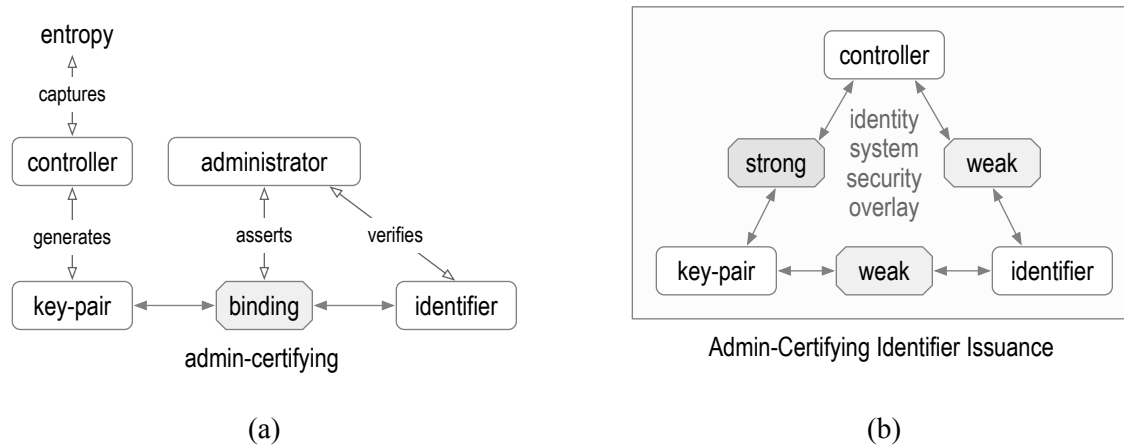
entropy

captures

controller

administrator

generates

asserts

verifies

key-pair

binding

identifier

admin-certifying

(a)

controller

identity system security overlay

strong

weak

key-pair

weak

identifier

Admin-Certifying Identifier Issuance

(b)